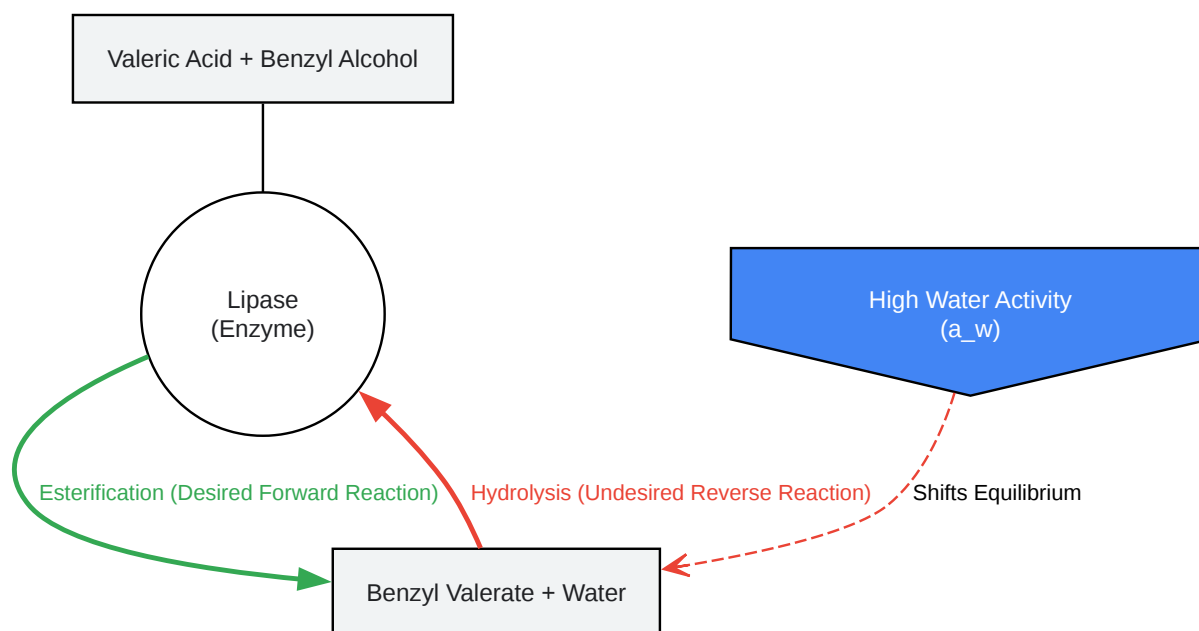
Valeric Acid + Benzyl Alcohol

Lipase
(Enzyme)

High Water Activity
(a_w)

Esterification (Desired Forward Reaction)

Hydrolysis (Undesired Reverse Reaction)

Shifts Equilibrium

Benzyl Valerate + Water